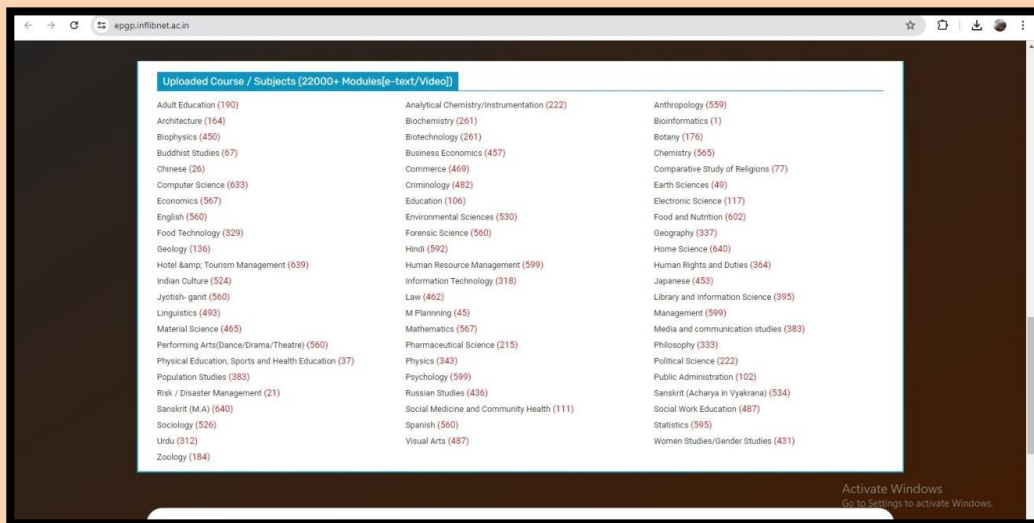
epgp.inflibnet.ac.in

Uploaded Course / Subjects (22000+ Modules[e-text/Video])

Adult Education (190)
Architecture (164)
Biophysics (450)
Buddhist Studies (67)
Chinese (26)
Computer Science (633)
Economics (567)
English (560)
Food Technology (329)
Geology (136)
Hotel &amp; Tourism Management (639)
Indian Culture (524)
Jyotish- ganit (560)
Linguistics (493)
Material Science (465)
Performing Arts(Dance/Drama/Theatre) (560)
Physical Education, Sports and Health Education (37)
Population Studies (383)
Risk / Disaster Management (21)
Sanskrit (M.A) (640)
Sociology (526)
Urdu (312)
Zoology (184)

Analytical Chemistry/Instrumentation (222)
Biochemistry (261)
Biotechnology (261)
Business Economics (457)
Commerce (469)
Criminology (482)
Education (106)
Environmental Sciences (530)
Forensic Science (560)
Hindi (592)
Human Resource Management (599)
Information Technology (318)
Law (462)
M Plannning (45)
Mathematics (567)
Pharmaceutical Science (215)
Physics (343)
Psychology (599)
Russian Studies (436)
Social Medicine and Community Health (111)
Spanish (560)
Visual Arts (487)

Anthropology (559)
Bioinformatics (1)
Botany (176)
Chemistry (565)
Comparative Study of Religions (77)
Earth Sciences (49)
Electronic Science (117)
Food and Nutrition (602)
Geography (337)
Home Science (640)
Human Rights and Duties (364)
Japanese (453)
Library and Information Science (395)
Management (599)
Media and communication studies (383)
Philosophy (333)
Political Science (222)
Public Administration (102)
Sanskrit (Acharya in Vyakrana) (534)
Social Work Education (487)
Statistics (595)
Women Studies/Gender Studies (431)

Activate Windows
Go to Settings to activate Windows.